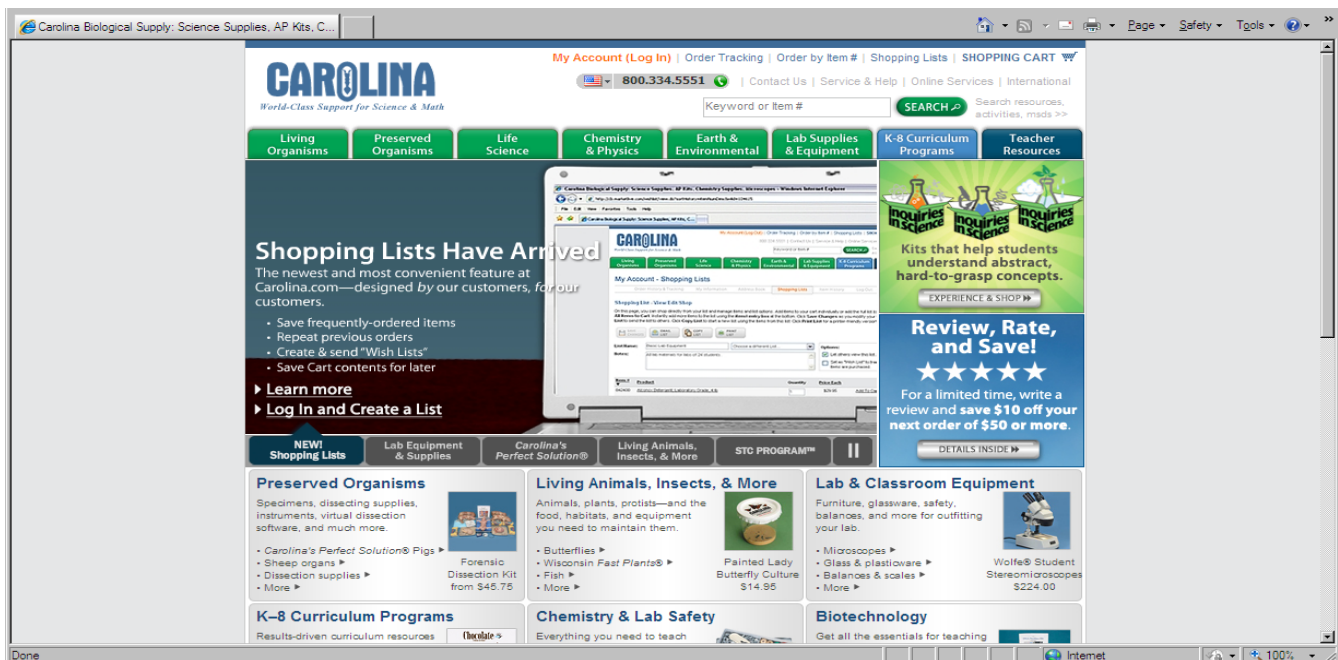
Carolina Biological Supply: Science Supplies, AP Kits, C...

Page ▾ Safety ▾ Tools ▾

CAROLINA
World-Class Support for Science & Math

My Account (Log In) | Order Tracking | Order by Item # | Shopping Lists | SHOPPING CART

800.334.5551 | Contact Us | Service & Help | Online Services | International

Keyword or Item # SEARCH Search resources, activities, msds >>

Living Organisms | Preserved Organisms | Life Science | Chemistry & Physics | Earth & Environmental | Lab Supplies & Equipment | K-8 Curriculum Programs | Teacher Resources

Shopping Lists Have Arrived
The newest and most convenient feature at Carolina.com—designed by our customers, for our customers.
• Save frequently-ordered items
• Repeat previous orders
• Create & send "Wish Lists"
• Save Cart contents for later
Learn more
Log In and Create a List

Inquiries in Science
Kits that help students understand abstract, hard-to-grasp concepts.
EXPERIENCE & SHOP

Review, Rate, and Save!
For a limited time, write a review and save $10 off your next order of $50 or more.
DETAILS INSIDE

NEW! Shopping Lists | Lab Equipment & Supplies | Carolina's Perfect Solution® | Living Animals, Insects, & More | STC PROGRAM™

Preserved Organisms
Specimens, dissecting supplies, instruments, virtual dissection software, and much more.
• Carolina's Perfect Solution® Pigs
• Sheep organs
• Dissection supplies
• More
Forensic Dissection Kit from $45.75

Living Animals, Insects, & More
Animals, plants, protists—and the food, habitats, and equipment you need to maintain them.
• Butterflies
• Wisconsin Fast Plants®
• Fish
• More
Painted Lady Butterfly Culture $14.95

Lab & Classroom Equipment
Furniture, glassware, safety, balances, and more for outfitting your lab.
• Microscopes
• Glass & plasticware
• Balances & scales
• More
Wolfe® Student Stereomicroscopes $224.00

K–8 Curriculum Programs
Results-driven curriculum resources

Chemistry & Lab Safety
Everything you need to teach

Biotechnology
Get all the essentials for teaching

Done | Internet | 100%